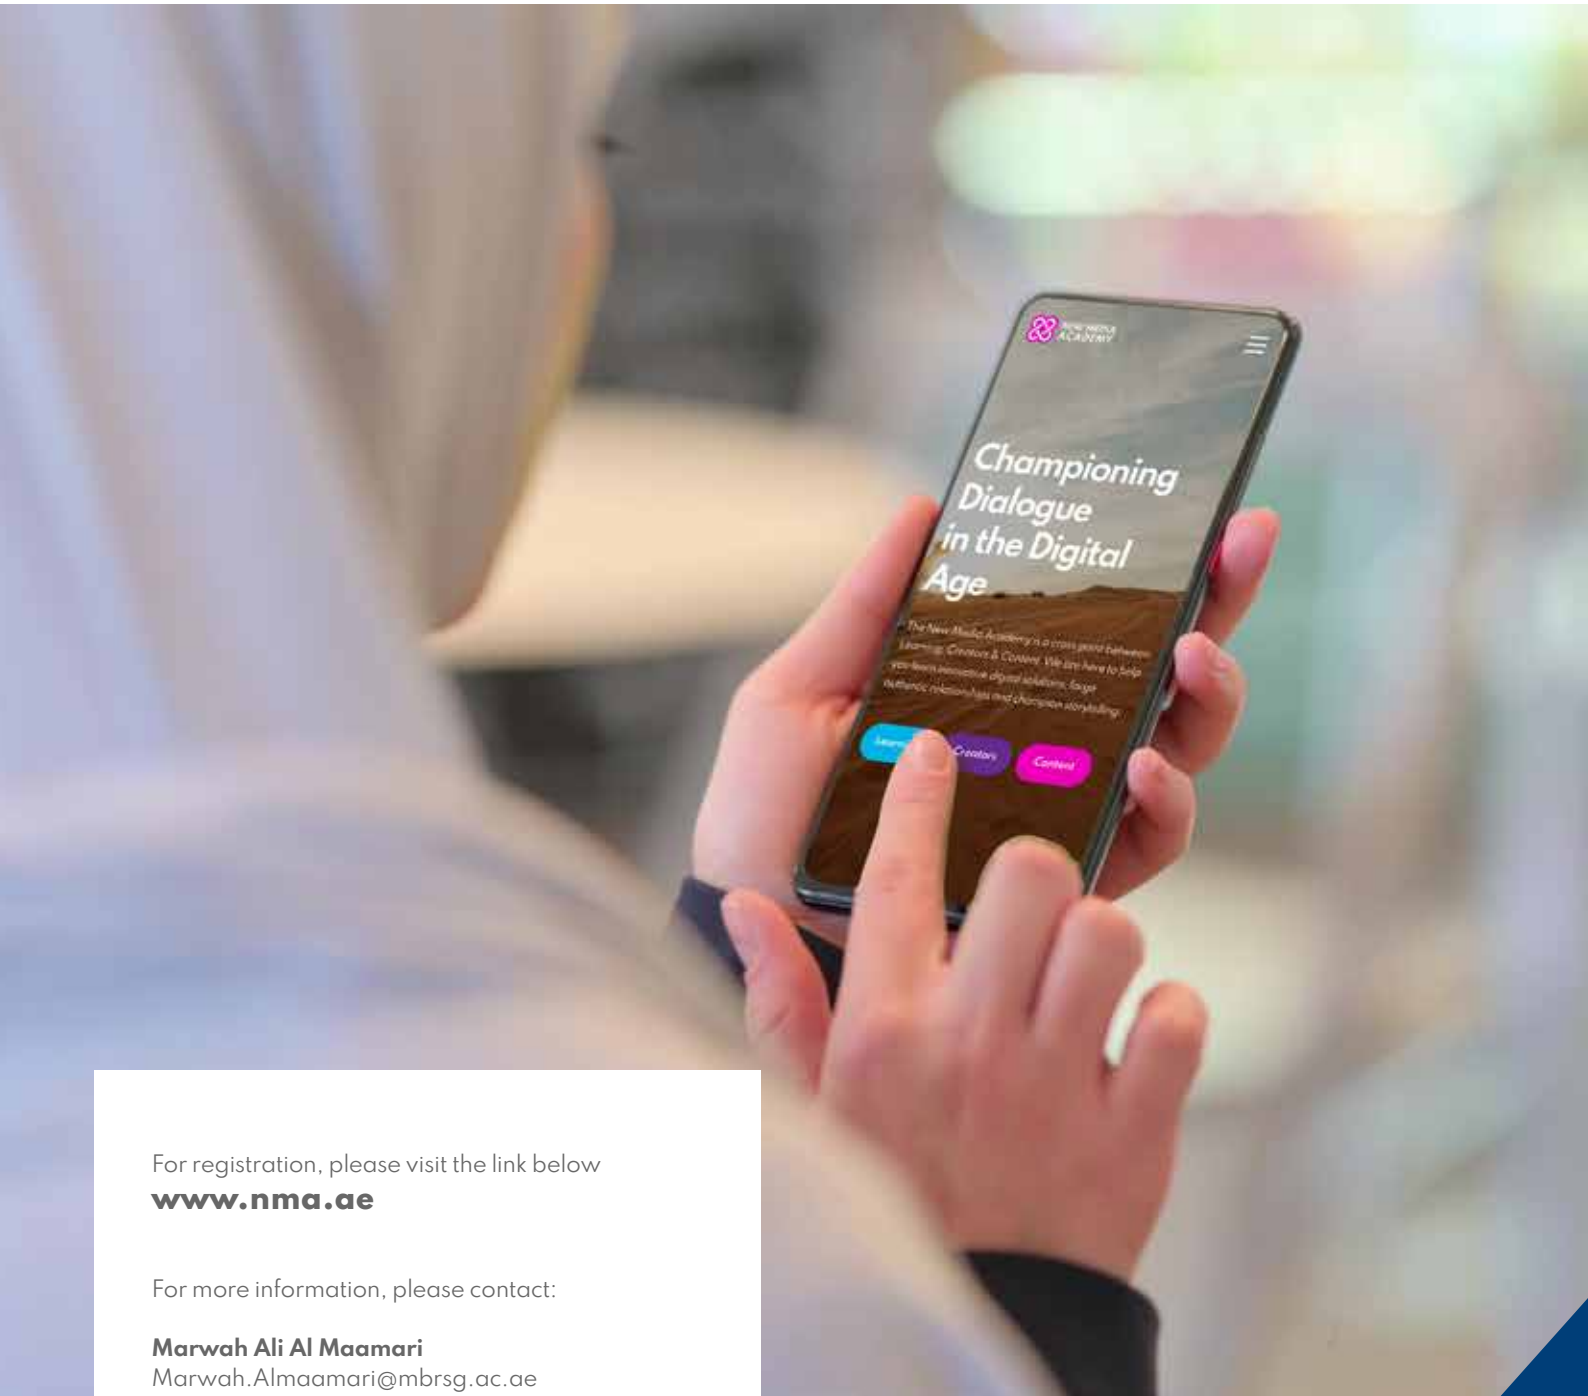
NEW MEDIA ACADEMY

Championing Dialogue in the Digital Age

The New Media Academy is a cross point between Learning, Creators & Content. We are here to help you learn innovative digital solutions, forge authentic relationships and champion storytelling.

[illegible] Creators Content

For registration, please visit the link below
www.nma.ae

For more information, please contact:

Marwah Ali Al Maamari
Marwah.Almaamari@mbrsg.ac.ae